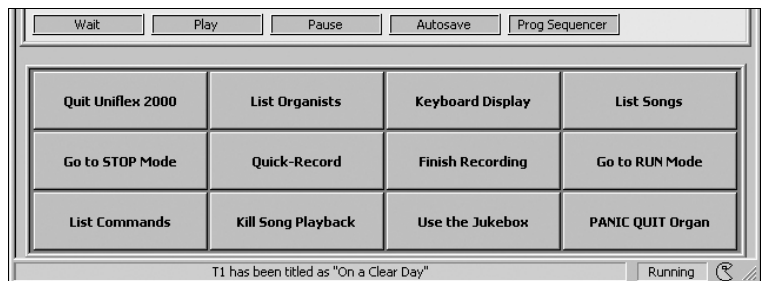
Wait Play Pause Autosave Prog Sequencer

| Quit Uniflex 2000 | List Organists | Keyboard Display | List Songs |
|---|---|---|---|
| Go to STOP Mode | Quick-Record | Finish Recording | Go to RUN Mode |
| List Commands | Kill Song Playback | Use the Jukebox | PANIC QUIT Organ |

T1 has been titled as "On a Clear Day" Running